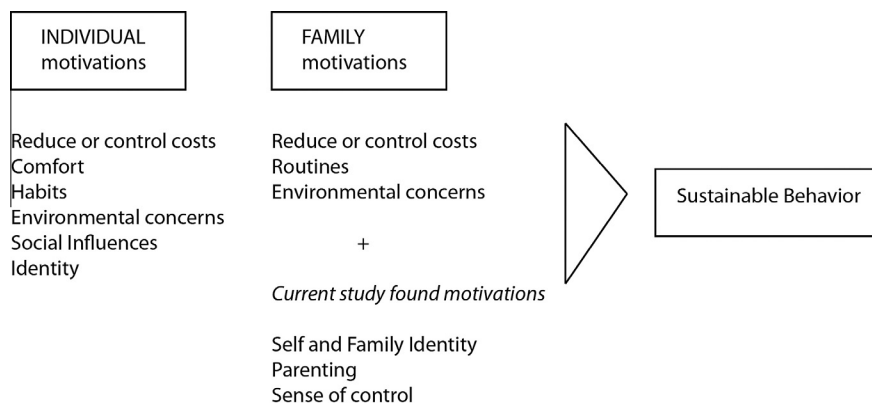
INDIVIDUAL motivations

Reduce or control costs
Comfort
Habits
Environmental concerns
Social Influences
Identity

FAMILY motivations

Reduce or control costs
Routines
Environmental concerns

+

*Current study found motivations*

Self and Family Identity
Parenting
Sense of control

Sustainable Behavior